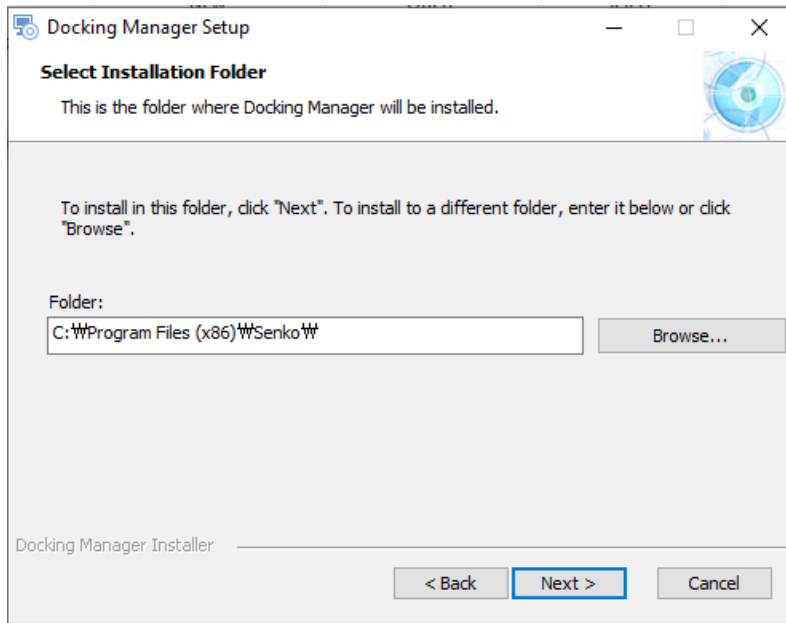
Docking Manager Setup

Select Installation Folder

This is the folder where Docking Manager will be installed.

To install in this folder, click "Next". To install to a different folder, enter it below or click "Browse".

Folder:

C:₩Program Files (x86)₩Senko₩

Browse...

Docking Manager Installer

< Back

Next >

Cancel